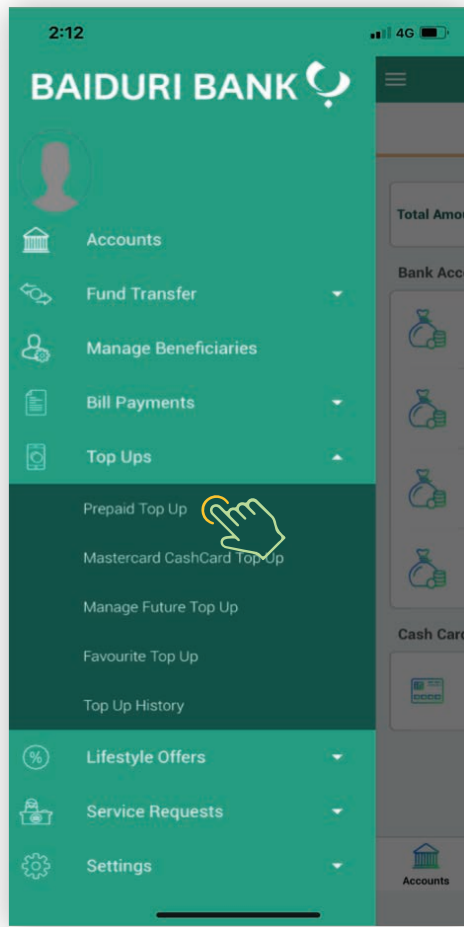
2:12
4G

BAIDURI BANK

Accounts
Fund Transfer
Manage Beneficiaries
Bill Payments
Top Ups
Prepaid Top Up
Mastercard CashCard Top Up
Manage Future Top Up
Favourite Top Up
Top Up History
Lifestyle Offers
Service Requests
Settings

Total Amo
Bank Acc
Cash Car
Accounts